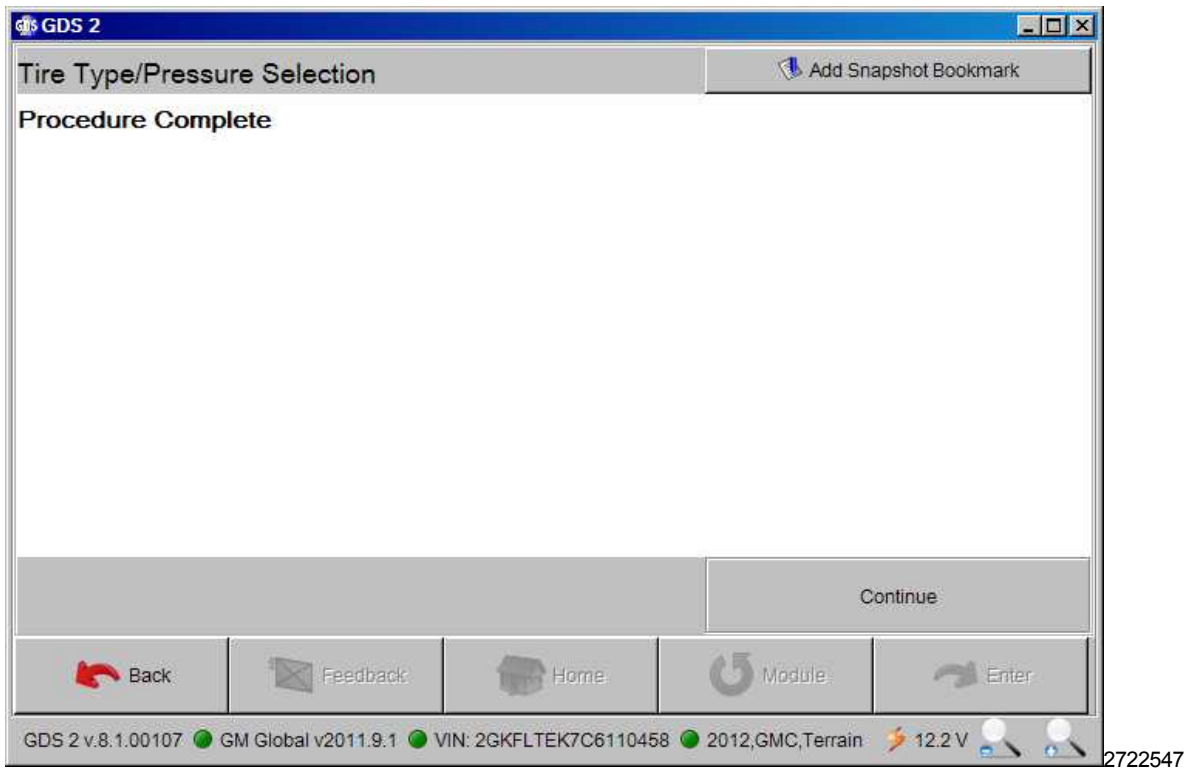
GDS 2

Tire Type/Pressure Selection

Add Snapshot Bookmark

Procedure Complete

Continue

Back

Feedback

Home

Module

Enter

GDS 2 v.8.1.00107 GM Global v2011.9.1 VIN: 2GKFLTEK7C6110458 2012,GMC,Terrain 12.2 V

2722547